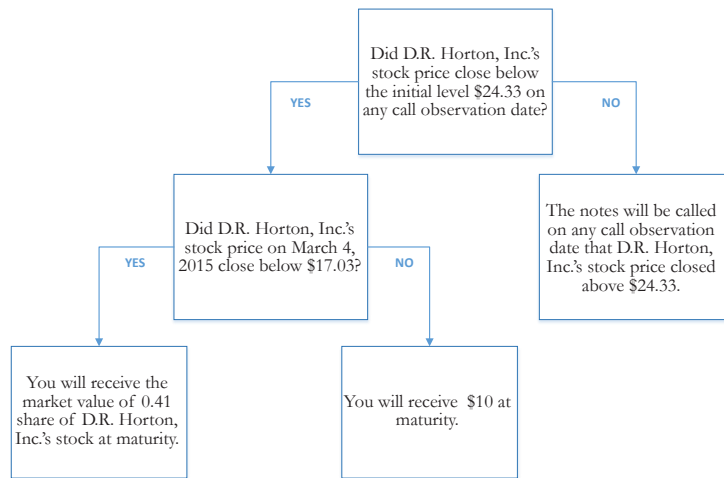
Did D.R. Horton, Inc.'s stock price close below the initial level \$24.33 on any call observation date?

YES

NO

Did D.R. Horton, Inc.'s stock price on March 4, 2015 close below \$17.03?

The notes will be called on any call observation date that D.R. Horton, Inc.'s stock price closed above \$24.33.

YES

NO

You will receive the market value of 0.41 share of D.R. Horton, Inc.'s stock at maturity.

You will receive \$10 at maturity.